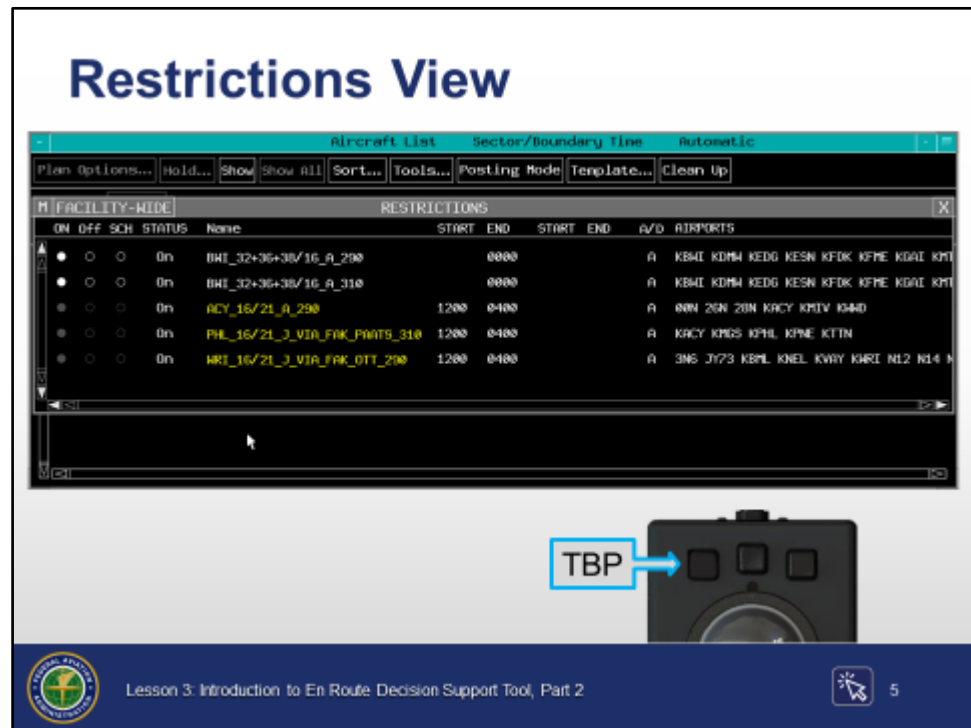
Restrictions View

Aircraft List Sector/Boundary Time Automatic

Plan Options... Hold... Show Show All Sort... Tools... Posting Mode Template... Clean Up

M FACILITY-WIDE RESTRICTIONS X

| ON | OFF | SCH | STATUS | Name | START | END | START | END | A/D | AIRPORTS |
|---|---|---|---|---|---|---|---|---|---|---|
| ● | ○ | ○ | On | BWI_32+36+38/16_A_290 | | 0000 | | | A | KBWI KDMW KEDG KESN KFDK KFME KGAI KMT |
| ● | ○ | ○ | On | BWI_32+36+38/16_A_310 | | 0000 | | | A | KBWI KDMW KEDG KESN KFDK KFME KGAI KMT |
| ● | ○ | ○ | On | ACY_16/21_A_290 | 1200 | 0400 | | | A | 00N 26N 28N KACY KMIV KWWD |
| ● | ○ | ○ | On | PHL_16/21_J_VIA_FAK_PAATS_310 | 1200 | 0400 | | | A | KACY KMGS KPHL KPNE KTTN |
| ● | ○ | ○ | On | WRI_16/21_J_VIA_FAK_OTT_290 | 1200 | 0400 | | | A | 3N6 JY73 KBML KNEL KVAY KWRI N12 N14 N |

TBP

Lesson 3: Introduction to En Route Decision Support Tool, Part 2

5